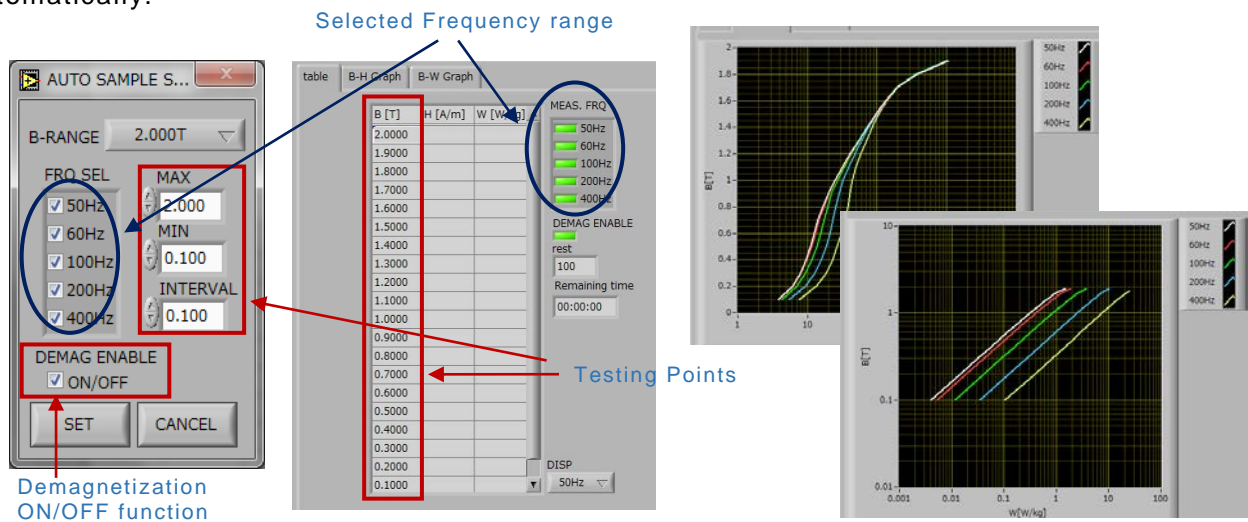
tomatically.

Selected Frequency range

AUTO SAMPLE S...

B-RANGE 2.000T

FRQ SEL
50Hz
60Hz
100Hz
200Hz
400Hz

MAX 2.000
MIN 0.100
INTERVAL 0.100

DEMAG ENABLE
ON/OFF

SET CANCEL

Demagnetization ON/OFF function

table | B-H Graph | B-W Graph

| B [T] | H [A/m] | W [W/kg] |
|---|---|---|
| 2.0000 | | |
| 1.9000 | | |
| 1.8000 | | |
| 1.7000 | | |
| 1.6000 | | |
| 1.5000 | | |
| 1.4000 | | |
| 1.3000 | | |
| 1.2000 | | |
| 1.1000 | | |
| 1.0000 | | |
| 0.9000 | | |
| 0.8000 | | |
| 0.7000 | | |
| 0.6000 | | |
| 0.5000 | | |
| 0.4000 | | |
| 0.3000 | | |
| 0.2000 | | |
| 0.1000 | | |

MEAS. FRQ
50Hz
60Hz
100Hz
200Hz
400Hz

DEMAG ENABLE
rest
100
Remaining time
00:00:00

DISP
50Hz

Testing Points

2
1.8
1.6
1.4
1.2
1
0.8
0.6
0.4
0.2
0
B[T]
1
10

50Hz
60Hz
100Hz
200Hz
400Hz

10
1
0.1
0.01
B[T]
0.001
0.01
0.1
1
10
100
W[W/kg]

50Hz
60Hz
100Hz
200Hz
400Hz